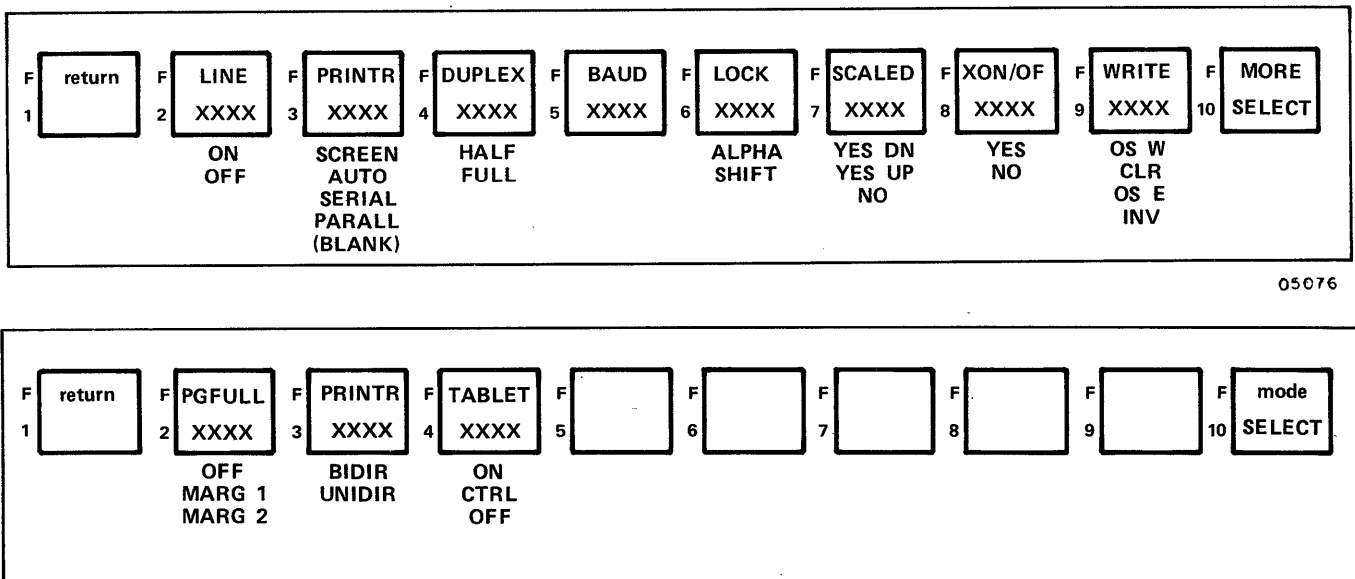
F 1 return

F 2 LINE XXXX
ON
OFF

F 3 PRINTR XXXX
SCREEN
AUTO
SERIAL
PARALL
(BLANK)

F 4 DUPLEX XXXX
HALF
FULL

F 5 BAUD XXXX

F 6 LOCK XXXX
ALPHA
SHIFT

F 7 SCALED XXXX
YES DN
YES UP
NO

F 8 XON/OF XXXX
YES
NO

F 9 WRITE XXXX
OS W
CLR
OS E
INV

F 10 MORE SELECT

05076

F 1 return

F 2 PGFULL XXXX
OFF
MARG 1
MARG 2

F 3 PRINTR XXXX
BIDIR
UNIDIR

F 4 TABLET XXXX
ON
CTRL
OFF

F 5

F 6

F 7

F 8

F 9

F 10 mode SELECT